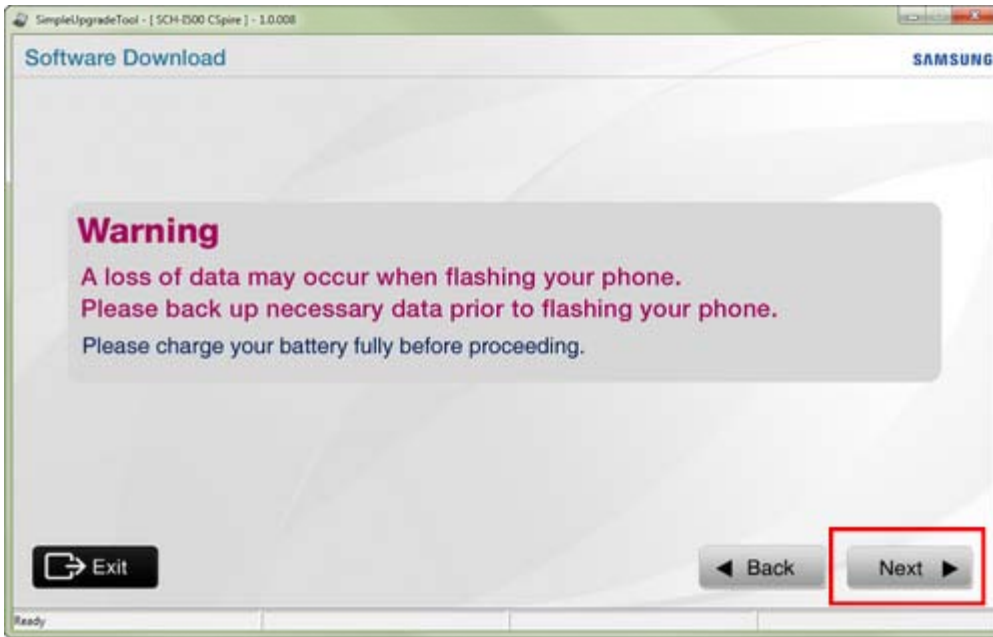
SimpleUpgradeTool - [ SCH-I500 CSpire ] - 1.0.008

Software Download

SAMSUNG

Warning

A loss of data may occur when flashing your phone.
Please back up necessary data prior to flashing your phone.

Please charge your battery fully before proceeding.

Exit

◀ Back

Next ▶

Ready